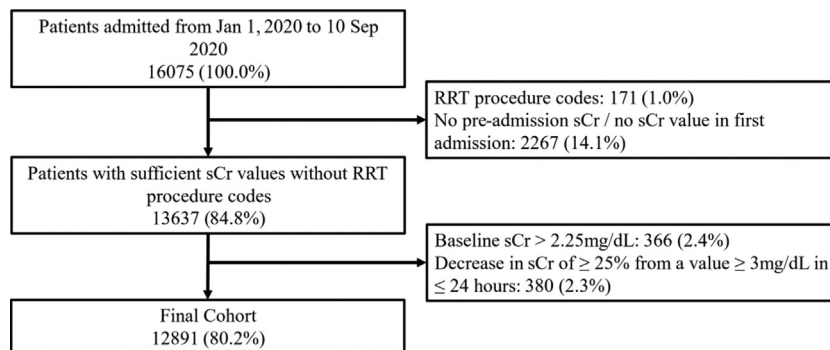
Patients admitted from Jan 1, 2020 to 10 Sep 2020
16075 (100.0%)

RRT procedure codes: 171 (1.0%)
No pre-admission sCr / no sCr value in first admission: 2267 (14.1%)

Patients with sufficient sCr values without RRT procedure codes
13637 (84.8%)

Baseline sCr > 2.25mg/dL: 366 (2.4%)
Decrease in sCr of $\geq$ 25% from a value $\geq$ 3mg/dL in $\leq$ 24 hours: 380 (2.3%)

Final Cohort
12891 (80.2%)